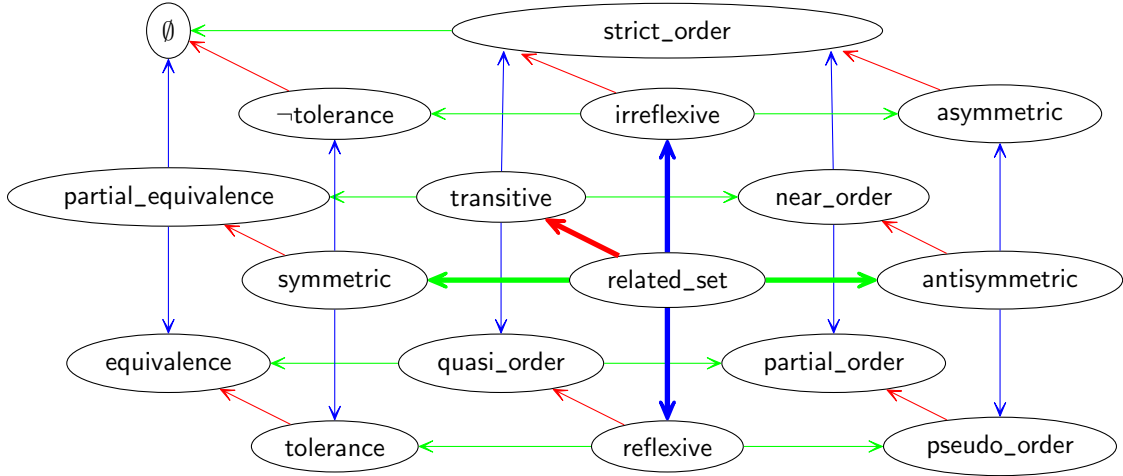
$\emptyset$

strict_order

¬tolerance

irreflexive

asymmetric

partial_equivalence

transitive

near_order

symmetric

related_set

antisymmetric

equivalence

quasi_order

partial_order

tolerance

reflexive

pseudo_order